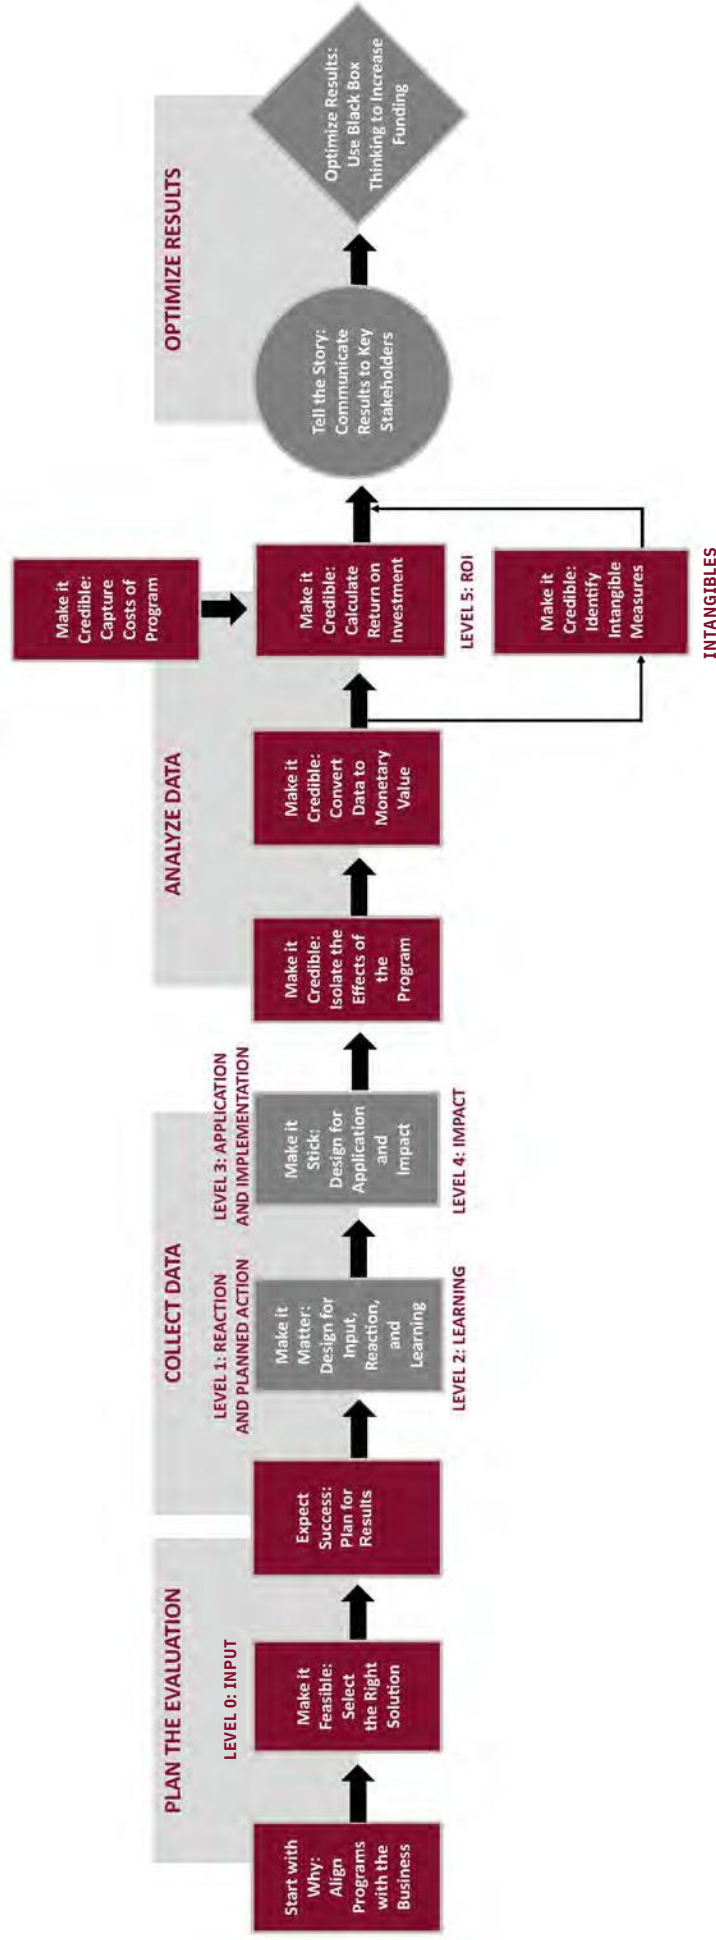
PLAN THE EVALUATION

Start with Why: Align Programs with the Business

LEVEL 0: INPUT

Make it Feasible: Select the Right Solution

Expect Success: Plan for Results

COLLECT DATA

LEVEL 1: REACTION AND PLANNED ACTION

Make it Matter: Design for Input, Reaction, and Learning

LEVEL 2: LEARNING

LEVEL 3: APPLICATION AND IMPLEMENTATION

Make it Stick: Design for Application and Impact

LEVEL 4: IMPACT

ANALYZE DATA

Make it Credible: Isolate the Effects of the Program

Make it Credible: Convert Data to Monetary Value

Make it Credible: Capture Costs of Program

Make it Credible: Calculate Return on Investment

LEVEL 5: ROI

Make it Credible: Identify Intangible Measures

INTANGIBLES

OPTIMIZE RESULTS

Tell the Story: Communicate Results to Key Stakeholders

Optimize Results: Use Black Box Thinking to Increase Funding